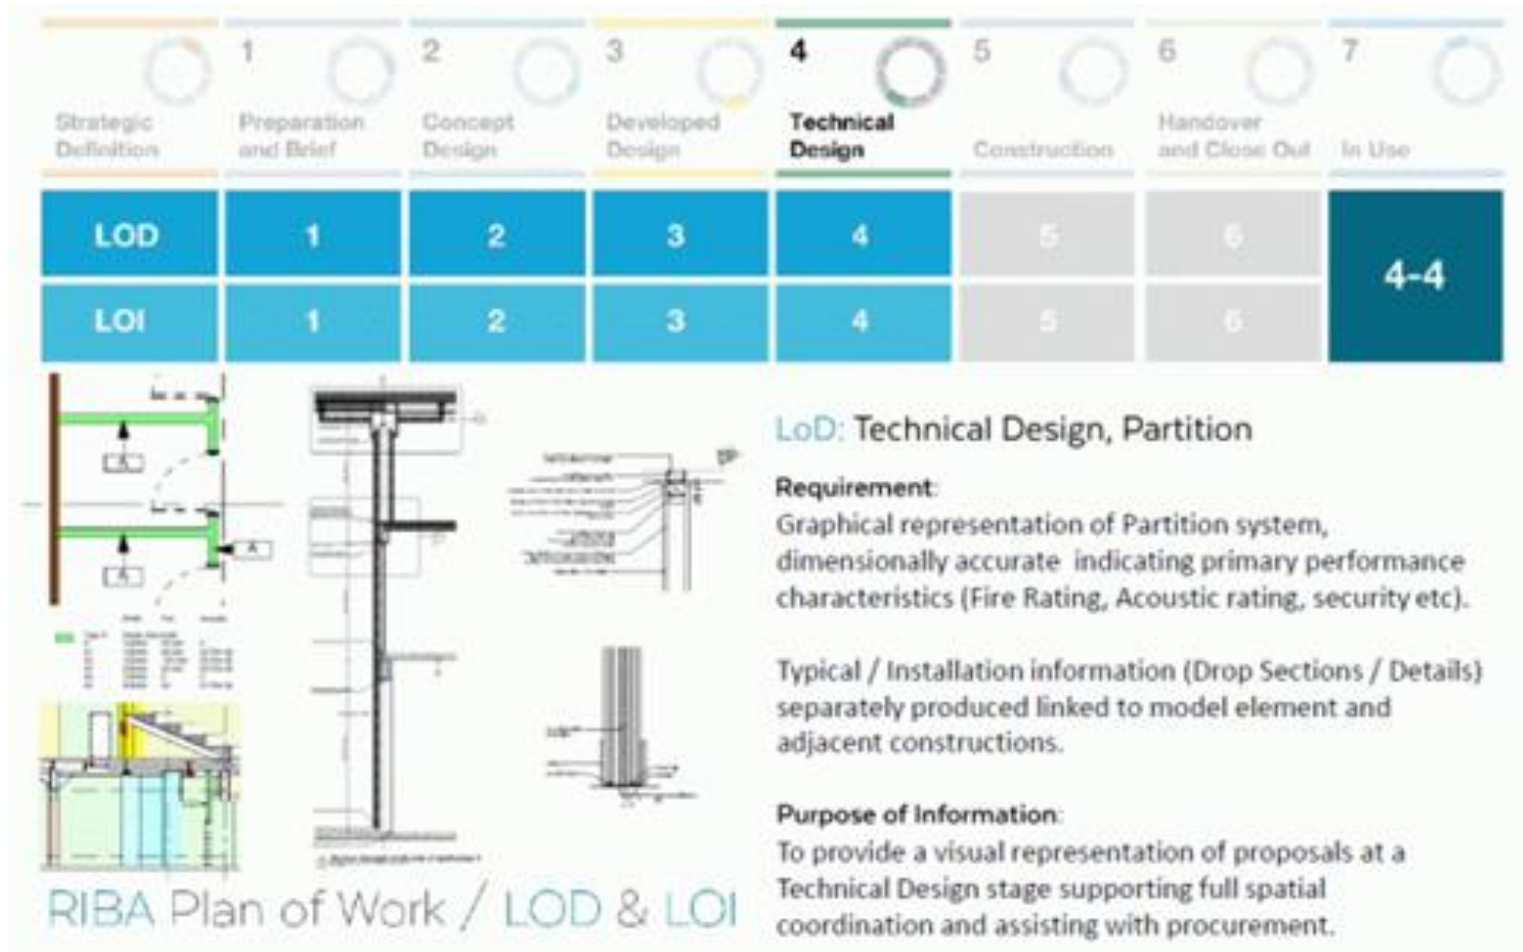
Strategic Definition

1 Preparation and Brief

2 Concept Design

3 Developed Design

4 Technical Design

5 Construction

6 Handover and Close Out

7 In Use

| LOD | 1 | 2 | 3 | 4 | 5 | 6 | 4-4 |
|---|---|---|---|---|---|---|---|
| LOI | 1 | 2 | 3 | 4 | 5 | 6 | |

LoD: Technical Design, Partition

Requirement:
Graphical representation of Partition system, dimensionally accurate indicating primary performance characteristics (Fire Rating, Acoustic rating, security etc).

Typical / Installation information (Drop Sections / Details) separately produced linked to model element and adjacent constructions.

Purpose of Information:
To provide a visual representation of proposals at a Technical Design stage supporting full spatial coordination and assisting with procurement.

RIBA Plan of Work / LOD & LOI